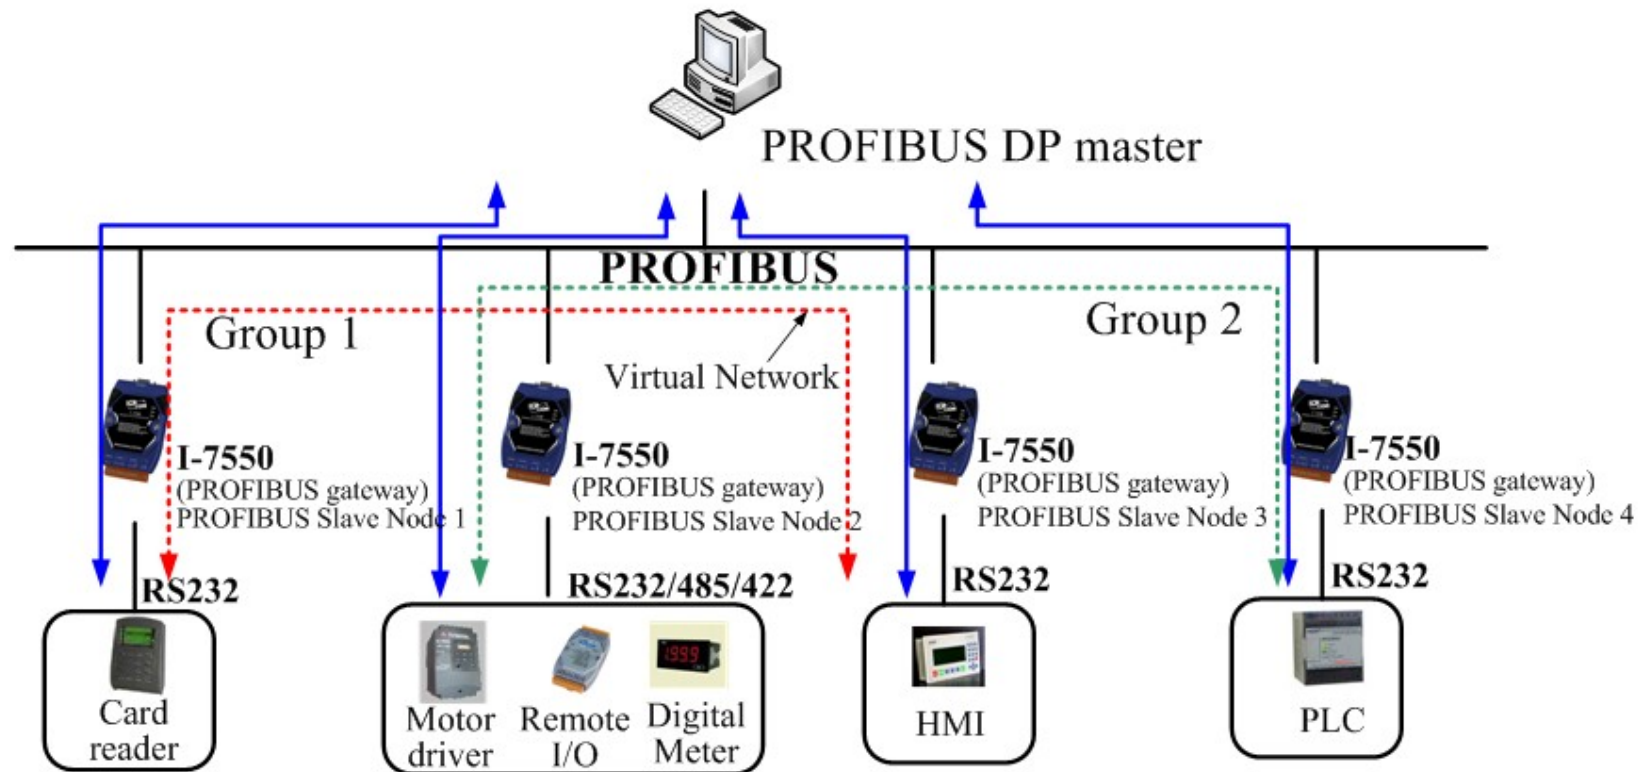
PROFIBUS DP master

PROFIBUS

Group 1

Virtual Network

Group 2

I-7550
(PROFIBUS gateway)
PROFIBUS Slave Node 1

I-7550
(PROFIBUS gateway)
PROFIBUS Slave Node 2

I-7550
(PROFIBUS gateway)
PROFIBUS Slave Node 3

I-7550
(PROFIBUS gateway)
PROFIBUS Slave Node 4

RS232

RS232/485/422

RS232

RS232

Card reader

Motor driver

Remote I/O

Digital Meter

HMI

PLC